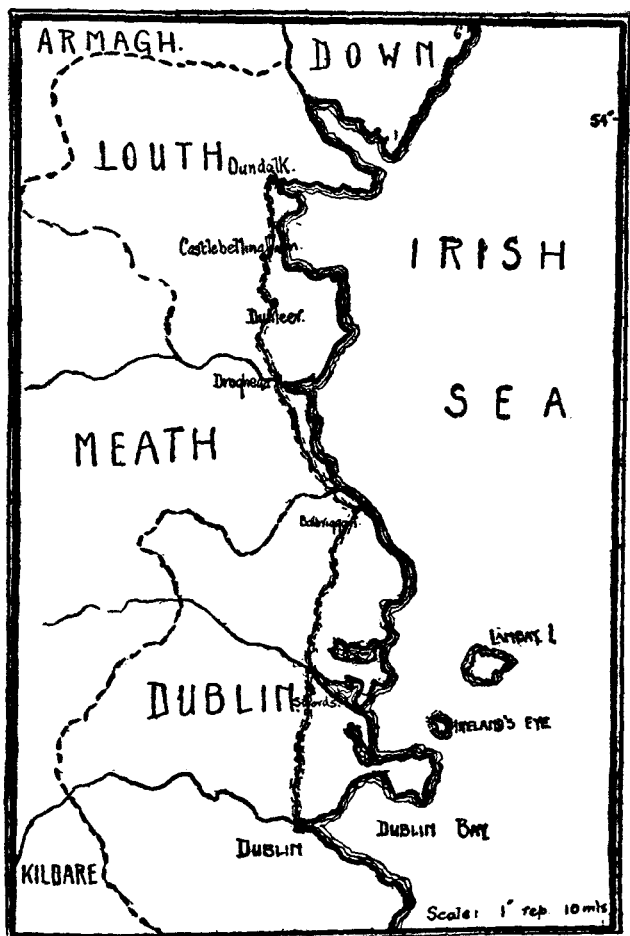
ARMAGH.

DOWN

6°

54°

LOUTH

Dundalk.

Castlebellingham.

Dunleer.

Drogheda.

IRISH

SEA

MEATH

Balbriggan.

Lambay I.

DUBLIN

Swords.

Ireland's Eye

Dublin Bay

Dublin

KILDARE

Scale: 1" rep. 10 mls.